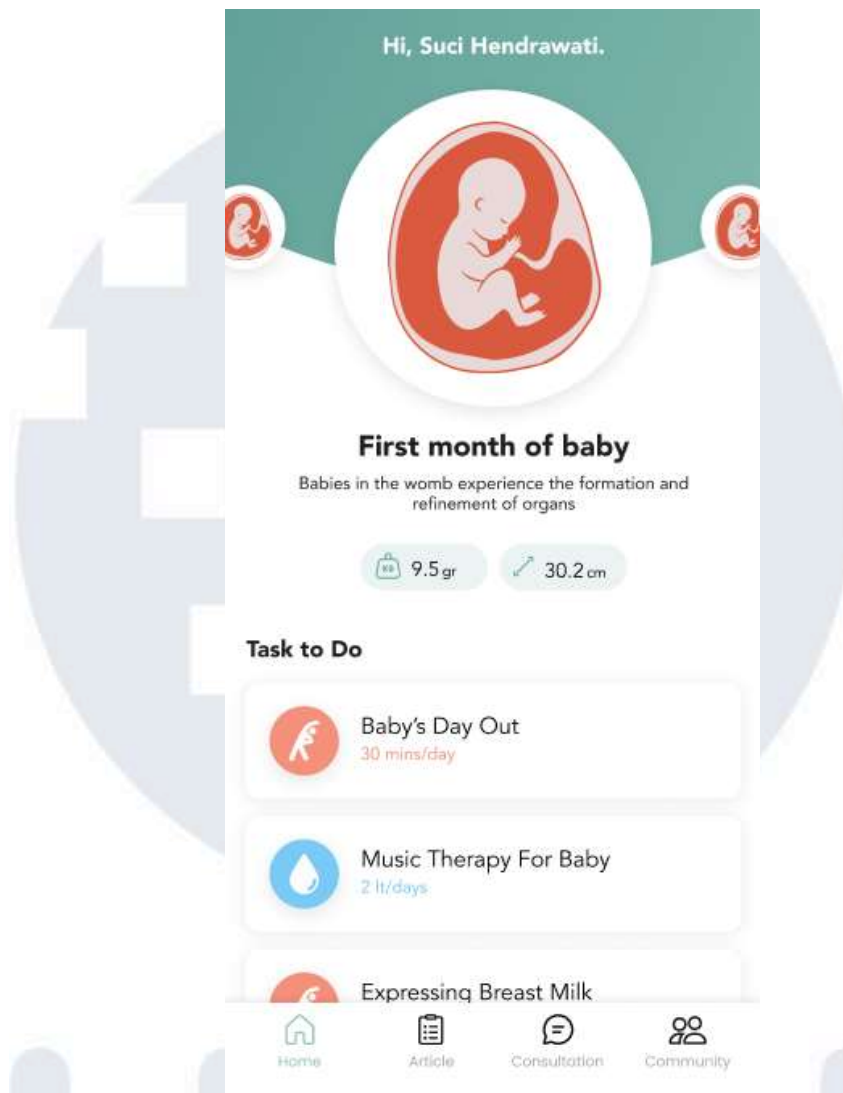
Hi, Suci Hendrawati.

First month of baby

Babies in the womb experience the formation and refinement of organs

KG 9.5 gr

30.2 cm

Task to Do

Baby's Day Out
30 mins/day

Music Therapy For Baby
2 lt/days

Expressing Breast Milk

Home
Article
Consultation
Community